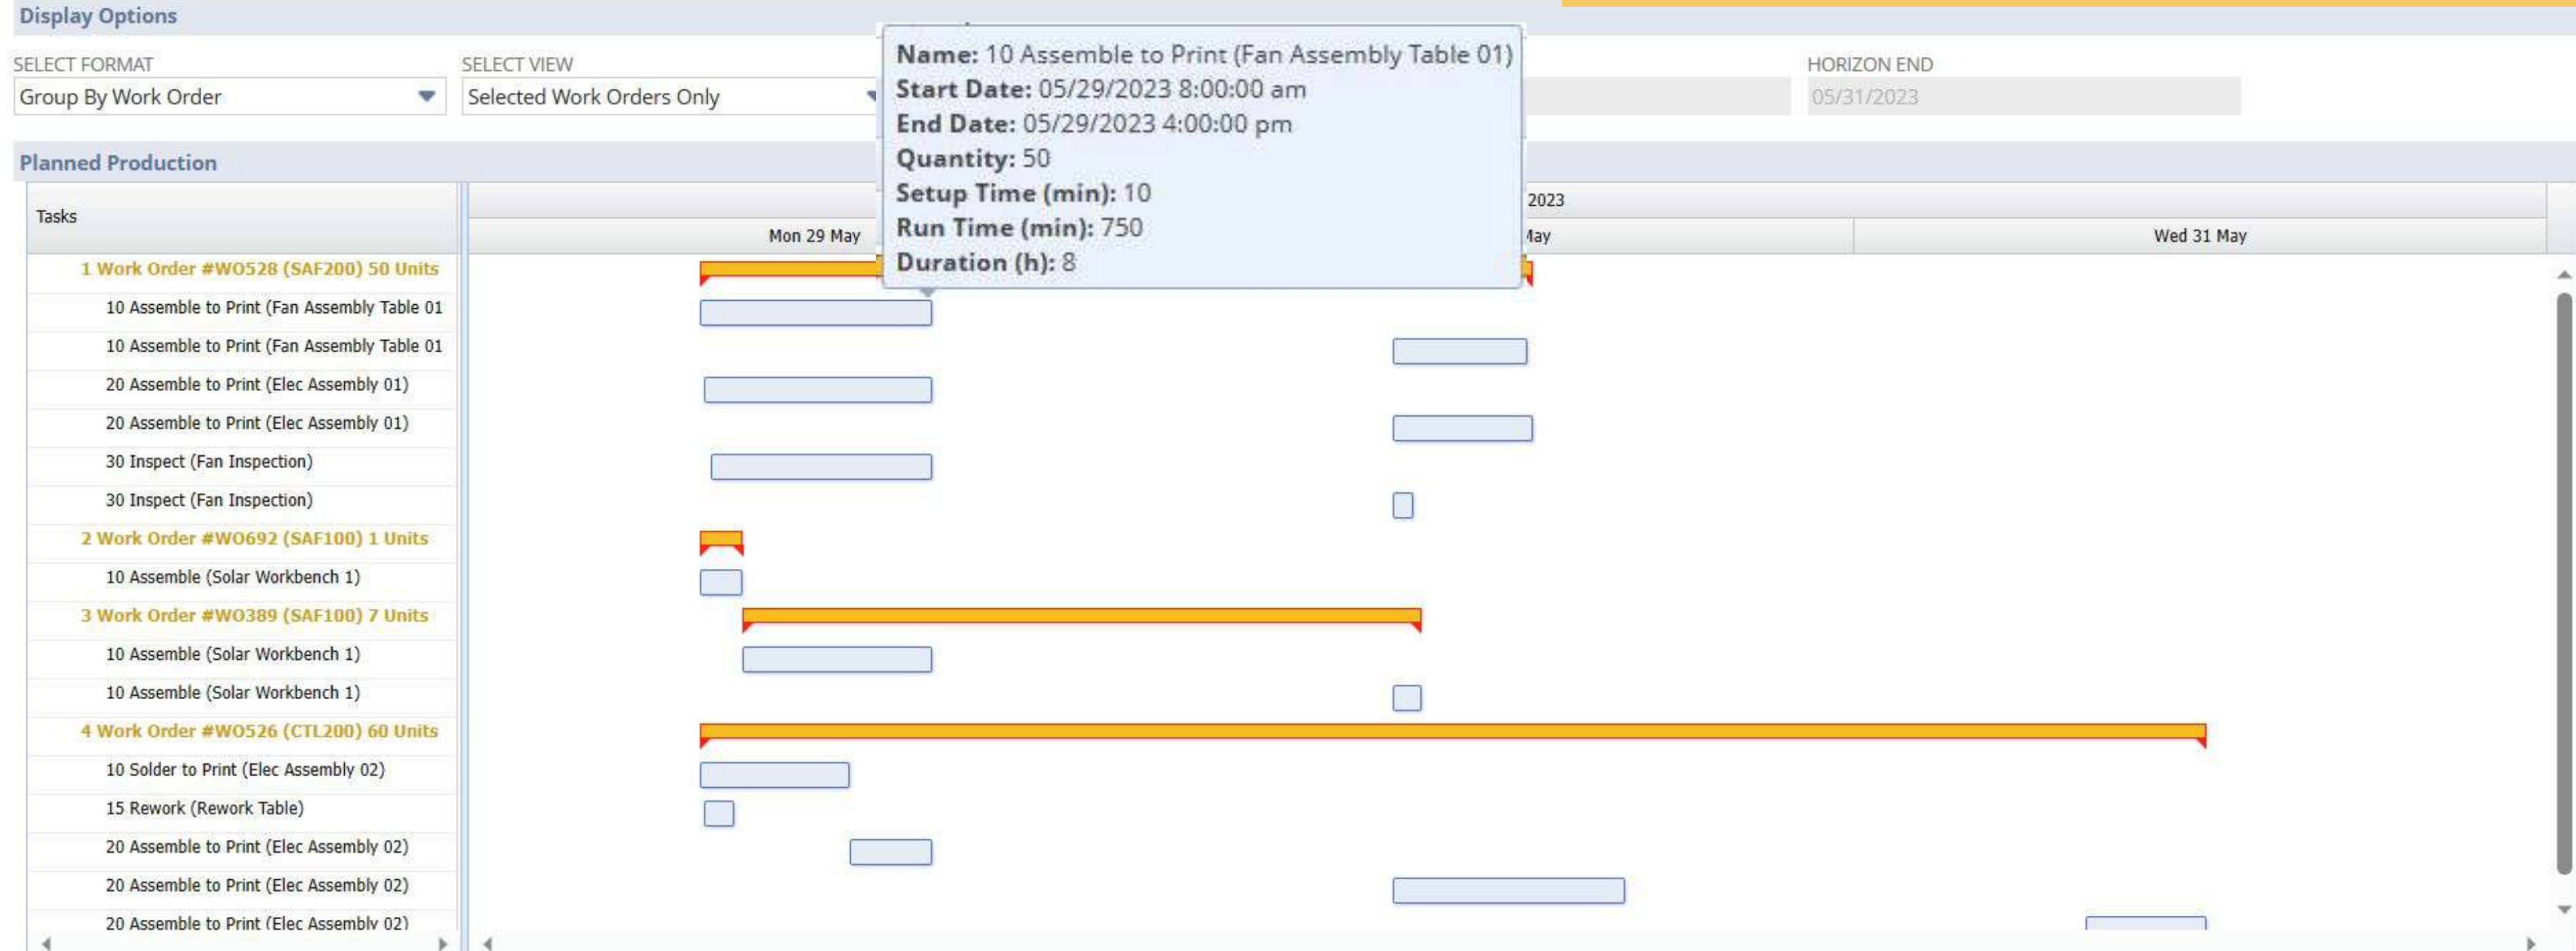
Display Options

SELECT FORMAT
Group By Work Order

SELECT VIEW
Selected Work Orders Only

HORIZON END
05/31/2023

Name: 10 Assemble to Print (Fan Assembly Table 01)
Start Date: 05/29/2023 8:00:00 am
End Date: 05/29/2023 4:00:00 pm
Quantity: 50
Setup Time (min): 10
Run Time (min): 750
Duration (h): 8

Planned Production

Tasks

2023
Mon 29 May
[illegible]ay
Wed 31 May

1 Work Order #WO528 (SAF200) 50 Units
10 Assemble to Print (Fan Assembly Table 01
10 Assemble to Print (Fan Assembly Table 01
20 Assemble to Print (Elec Assembly 01)
20 Assemble to Print (Elec Assembly 01)
30 Inspect (Fan Inspection)
30 Inspect (Fan Inspection)
2 Work Order #WO692 (SAF100) 1 Units
10 Assemble (Solar Workbench 1)
3 Work Order #WO389 (SAF100) 7 Units
10 Assemble (Solar Workbench 1)
10 Assemble (Solar Workbench 1)
4 Work Order #WO526 (CTL200) 60 Units
10 Solder to Print (Elec Assembly 02)
15 Rework (Rework Table)
20 Assemble to Print (Elec Assembly 02)
20 Assemble to Print (Elec Assembly 02)
20 Assemble to Print (Elec Assembly 02)